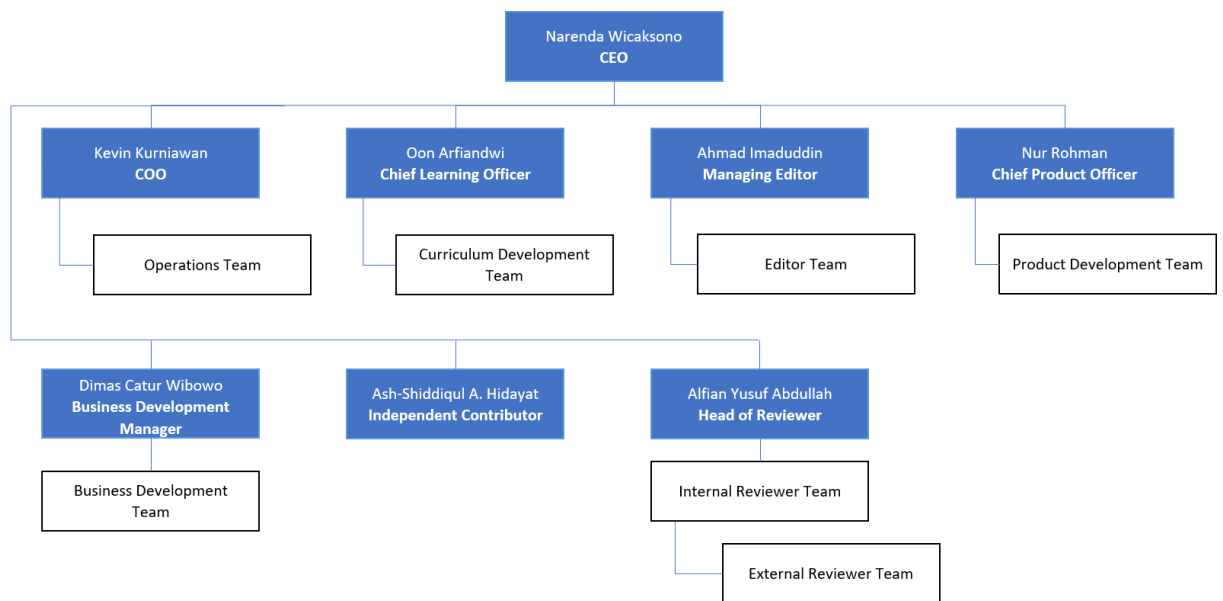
Narenda Wicaksono
CEO

Kevin Kurniawan
COO

Operations Team

Oon Arfiandwi
Chief Learning Officer

Curriculum Development Team

Ahmad Imaduddin
Managing Editor

Editor Team

Nur Rohman
Chief Product Officer

Product Development Team

Dimas Catur Wibowo
Business Development Manager

Business Development Team

Ash-Shiddiqul A. Hidayat
Independent Contributor

Alfian Yusuf Abdullah
Head of Reviewer

Internal Reviewer Team

External Reviewer Team